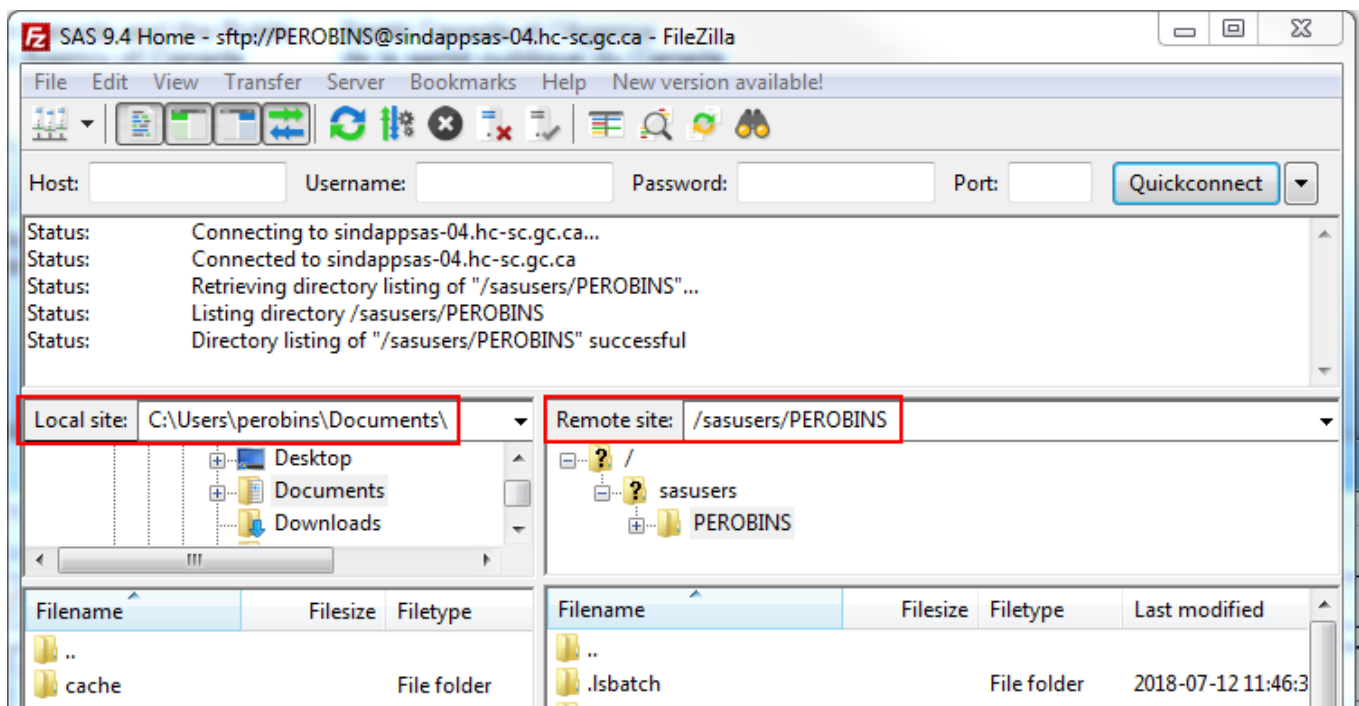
SAS 9.4 Home - sftp://PEROBINS@sindappsas-04.hc-sc.gc.ca - FileZilla

File Edit View Transfer Server Bookmarks Help New version available!

Host: Username: Password: Port: Quickconnect

Status: Connecting to sindappsas-04.hc-sc.gc.ca...
Status: Connected to sindappsas-04.hc-sc.gc.ca
Status: Retrieving directory listing of "/sasusers/PEROBINS"...
Status: Listing directory /sasusers/PEROBINS
Status: Directory listing of "/sasusers/PEROBINS" successful

Local site: C:\Users\perobins\Documents\

Desktop
Documents
Downloads

Remote site: /sasusers/PEROBINS

/
sasusers
PEROBINS

| Filename | Filesize | Filetype |
|---|---|---|
| .. | | |
| cache | | File folder |

| Filename | Filesize | Filetype | Last modified |
|---|---|---|---|
| .. | | | |
| .lsbatch | | File folder | 2018-07-12 11:46:3 |